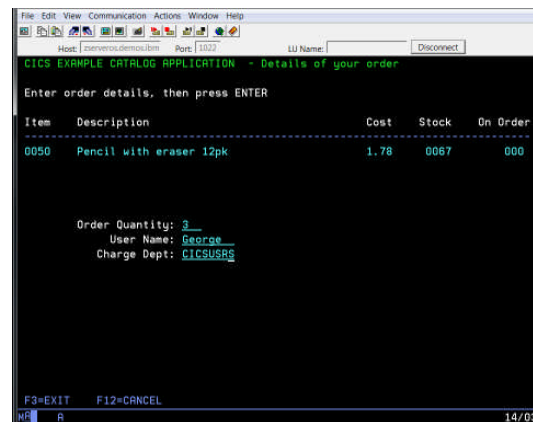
File Edit View Communication Actions Window Help

Host: zserveros.demos.ibm Port: 1022 LU Name: Disconnect

CICS EXAMPLE CATALOG APPLICATION - Details of your order

Enter order details, then press ENTER

| Item | Description | Cost | Stock | On Order |
|---|---|---|---|---|
| 0050 | Pencil with eraser 12pk | 1.78 | 0067 | 000 |

Order Quantity: 3
User Name: George
Charge Dept: CICSUSRS

F3=EXIT F12=CANCEL

MA A 14/0